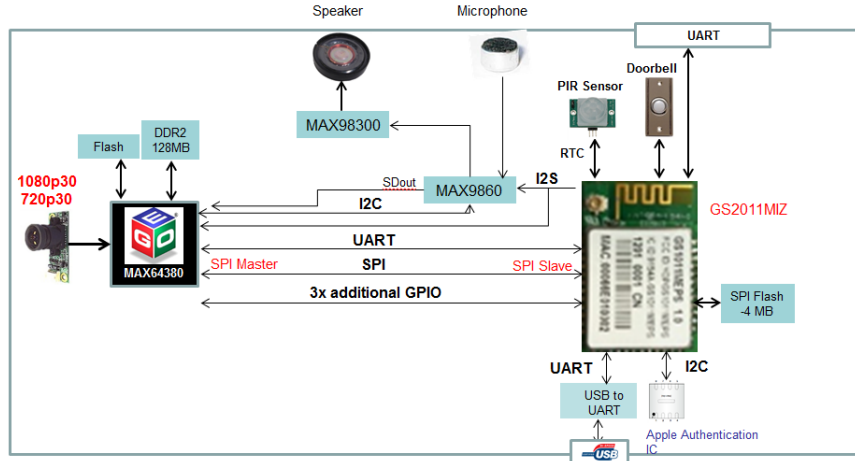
Speaker

Microphone

UART

PIR Sensor

Doorbell

MAX98300

Flash

DDR2 128MB

RTC

SDout

MAX9860

I2S

GS2011MIZ

1080p30
720p30

I2C

MAX64380

UART

SPI Master

SPI

SPI Slave

3x additional GPIO

SPI Flash -4 MB

UART

I2C

USB to UART

Apple Authentication IC

USB